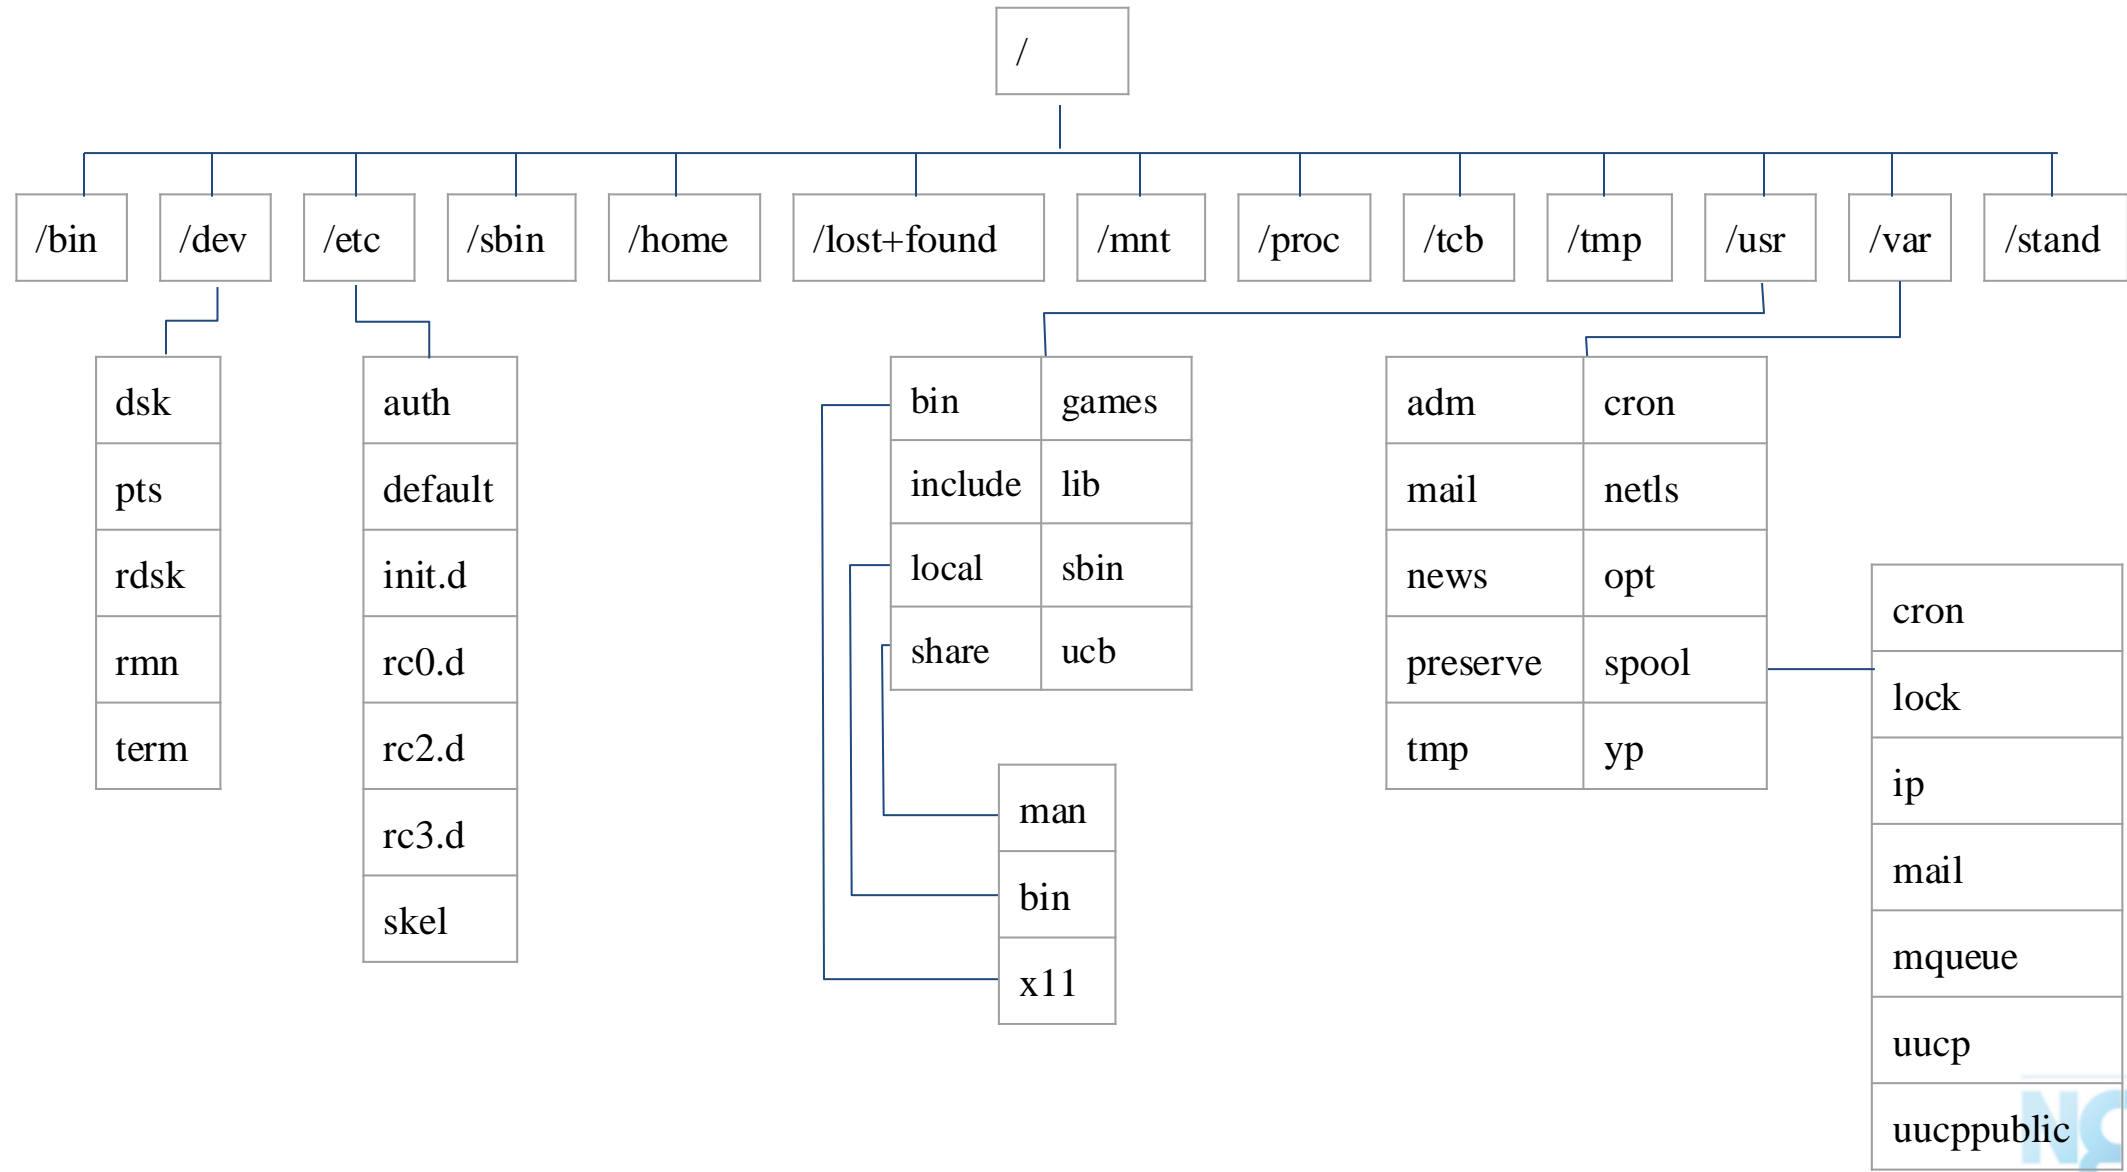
/

/bin
/dev
/etc
/sbin
/home
/lost+found
/mnt
/proc
/tcb
/tmp
/usr
/var
/stand

dsk
pts
rdsk
rmn
term

auth
default
init.d
rc0.d
rc2.d
rc3.d
skel

| bin | games |
|---|---|
| include | lib |
| local | sbin |
| share | ucb |

man
bin
x11

| adm | cron |
|---|---|
| mail | netls |
| news | opt |
| preserve | spool |
| tmp | yp |

cron
lock
ip
mail
mqueue
uucp
uucppublic